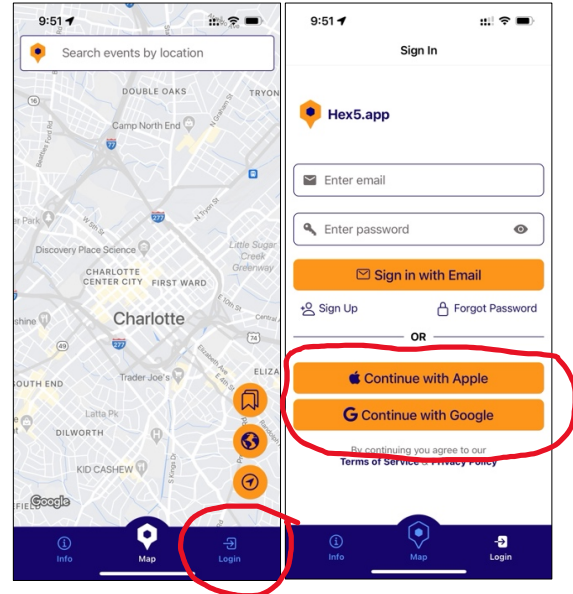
9:51

Search events by location

DOUBLE OAKS
TRYON
Camp North End
N Graham St
Beatties Ford Rd
W 5th St
N Tryon St
Park
Discovery Place Science
CHARLOTTE CENTER CITY
FIRST WARD
Little Sugar Creek Greenway
Charlotte
E 10th St
shine
Elizabeth Ave
ELIZA
SOUTH END
Trader Joe's
Latta Pk
DILWORTH
KID CASHEW
S Kings Dr
Google
FIELD

Info
Map
Login

9:51

Sign In

Hex5.app

Enter email

Enter password

Sign in with Email

Sign Up
Forgot Password

OR

Continue with Apple

Continue with Google

By continuing you agree to our Terms of Service & Privacy Policy

Info
Map
Login